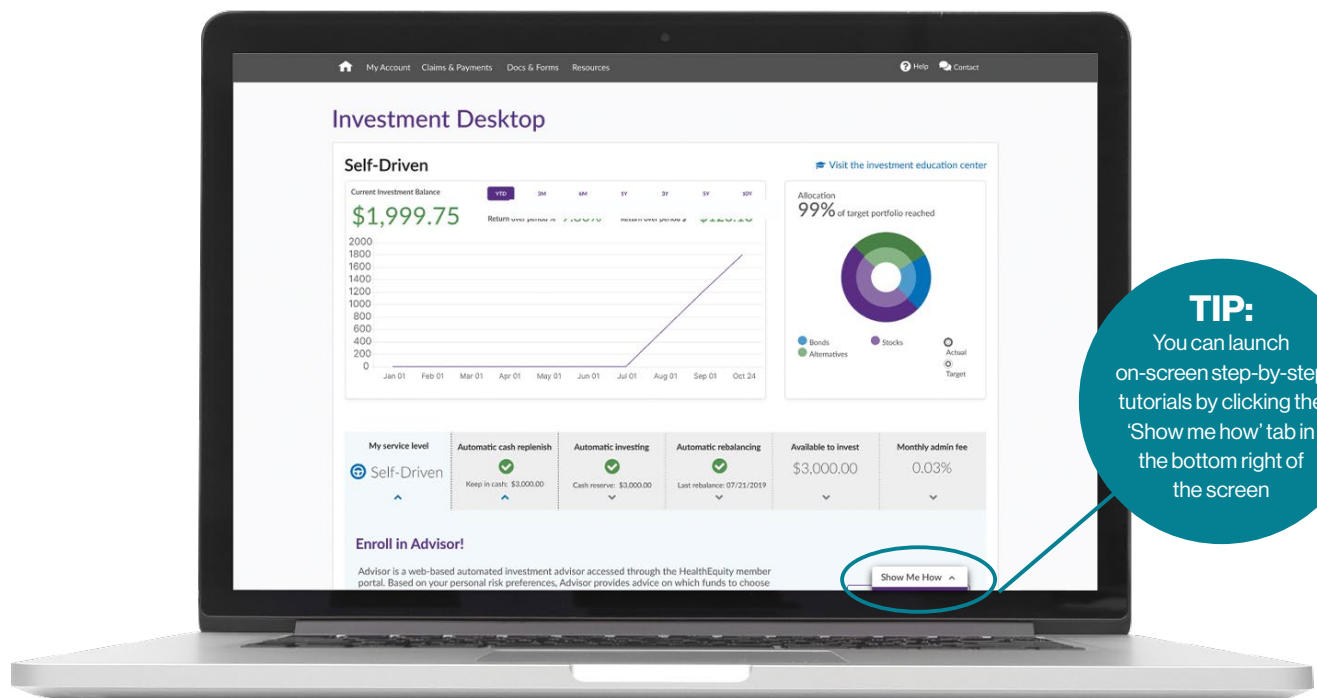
My Account Claims & Payments Docs & Forms Resources

Help Contact

Investment Desktop

Self-Driven

Visit the investment education center

Current Investment Balance

YTD 3M 6M 1Y 3Y 5Y 10Y

$1,999.75

Return over period % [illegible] Return over period $ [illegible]

2000
1800
1600
1400
1200
1000
800
600
400
200
0

Jan 01 Feb 01 Mar 01 Apr 01 May 01 Jun 01 Jul 01 Aug 01 Sep 01 Oct 24

Allocation
99% of target portfolio reached

Bonds Stocks Alternatives Actual Target

| My service level | Automatic cash replenish | Automatic investing | Automatic rebalancing | Available to invest | Monthly admin fee |
|---|---|---|---|---|---|
| Self-Driven | Keep in cash: $3,000.00 | Cash reserve: $3,000.00 | Last rebalance: 07/21/2019 | $3,000.00 | 0.03% |

Enroll in Advisor!

Advisor is a web-based automated investment advisor accessed through the HealthEquity member portal. Based on your personal risk preferences, Advisor provides advice on which funds to choose

Show Me How

TIP:
You can launch on-screen step-by-step tutorials by clicking the 'Show me how' tab in the bottom right of the screen